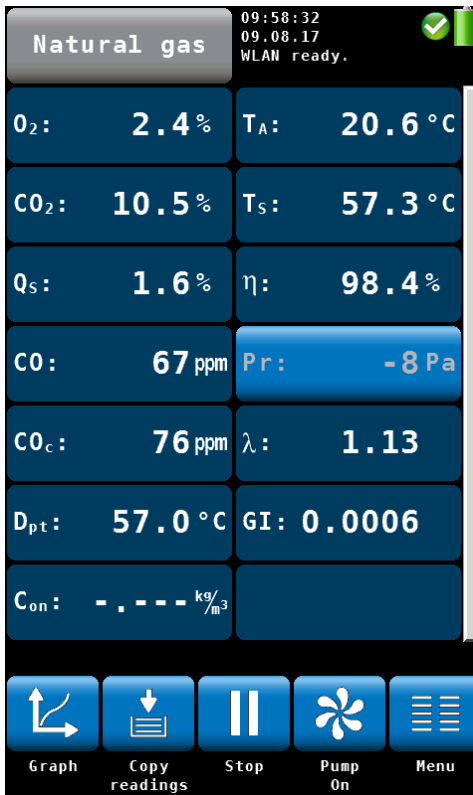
Natural gas

09:58:32
09.08.17
WLAN ready.

| | | | |
|---|---|---|---|
| $O_2$: | 2.4 % | $T_A$: | 20.6 °C |
| $CO_2$: | 10.5 % | $T_S$: | 57.3 °C |
| $Q_S$: | 1.6 % | η: | 98.4 % |
| CO: | 67 ppm | Pr: | -8 Pa |
| $CO_c$: | 76 ppm | λ: | 1.13 |
| $D_{pt}$: | 57.0 °C | GI: | 0.0006 |
| $C_{on}$: | -.--- kg/m³ | | |

Graph
Copy readings
Stop
Pump On
Menu